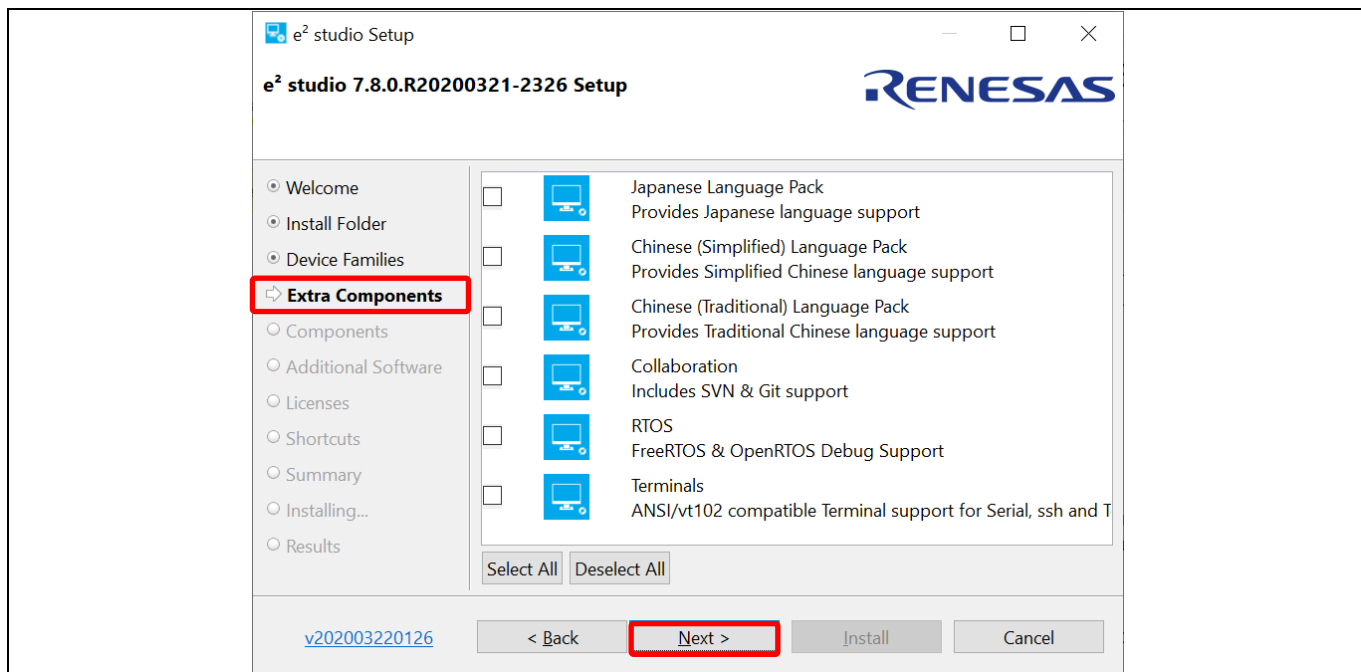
$e^2$ studio Setup

$e^2$ studio 7.8.0.R20200321-2326 Setup

RENESAS

Welcome
Install Folder
Device Families
Extra Components
Components
Additional Software
Licenses
Shortcuts
Summary
Installing...
Results

Japanese Language Pack
Provides Japanese language support

Chinese (Simplified) Language Pack
Provides Simplified Chinese language support

Chinese (Traditional) Language Pack
Provides Traditional Chinese language support

Collaboration
Includes SVN & Git support

RTOS
FreeRTOS & OpenRTOS Debug Support

Terminals
ANSI/vt102 compatible Terminal support for Serial, ssh and T

Select All
Deselect All

v202003220126
< Back
Next >
Install
Cancel